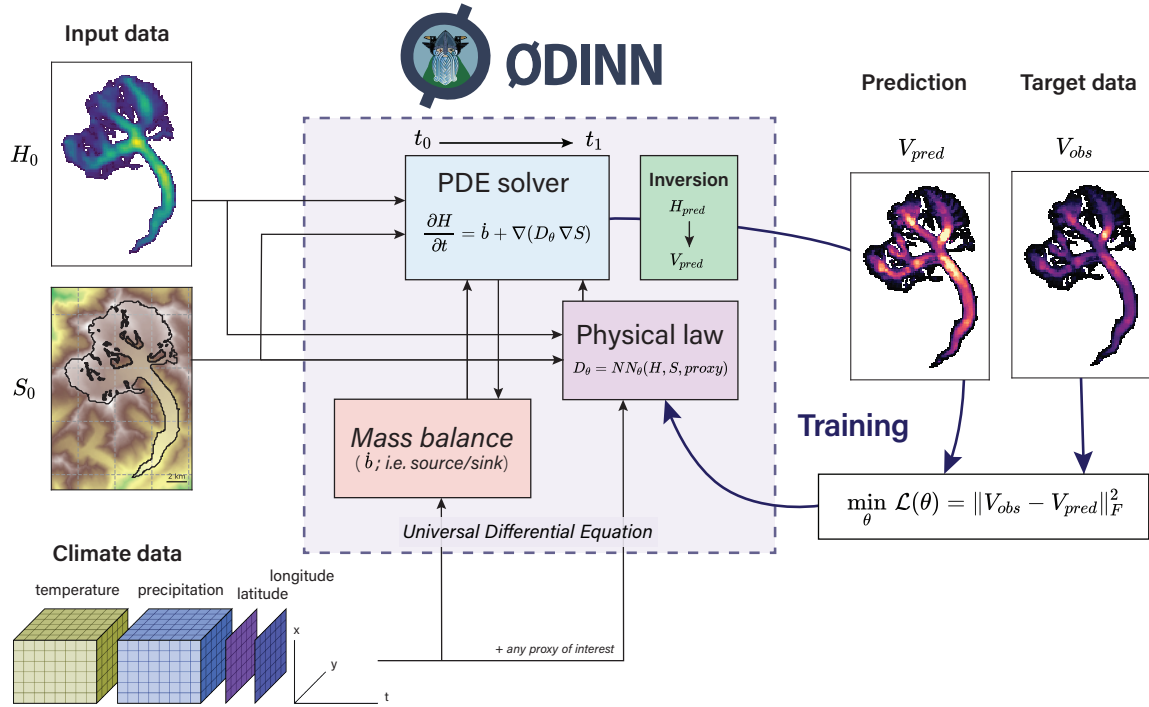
Input data

ØDINN

Prediction

Target data

$H_0$

$t_0$ $t_1$

PDE solver

$\frac{\partial H}{\partial t} = \dot{b} + \nabla(D_\theta \nabla S)$

Inversion

$H_{pred}$

$V_{pred}$

$V_{pred}$

$V_{obs}$

$S_0$

Physical law

$D_\theta = NN_\theta(H, S, proxy)$

2 km

Training

Mass balance

( $\dot{b}$ ; i.e. source/sink)

$\min_\theta \mathcal{L}(\theta) = \|V_{obs} - V_{pred}\|_F^2$

Universal Differential Equation

Climate data

temperature

precipitation

latitude

longitude

x

y

t

+ any proxy of interest